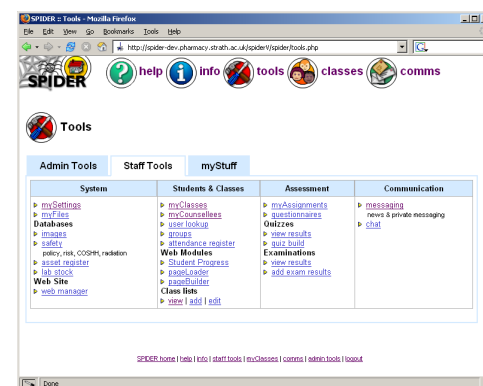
SPIDER :: Tools - Mozilla Firefox

File Edit View Go Bookmarks Tools Help

http://spider-dev.pharmacy.strath.ac.uk/spiderV/spider/tools.php

SPIDER

help info tools classes comms

Tools

Admin Tools Staff Tools myStuff

| System | Students & Classes | Assessment | Communication |
|---|---|---|---|
| mySettings<br>myFiles<br>Databases<br>images<br>safety<br>policy, risk, COSHH, radiation<br>asset register<br>lab stock<br>Web Site<br>web manager | myClasses<br>myCounsellees<br>user lookup<br>groups<br>attendance register<br>Web Modules<br>Student Progress<br>pageLoader<br>pageBuilder<br>Class lists<br>view \| add \| edit | myAssignments<br>questionnaires<br>Quizzes<br>view results<br>quiz build<br>Examinations<br>view results<br>add exam results | messaging<br>news & private messaging<br>chat |

SPIDER home | help | info | staff tools | myClasses | comms | admin tools | logout

Done